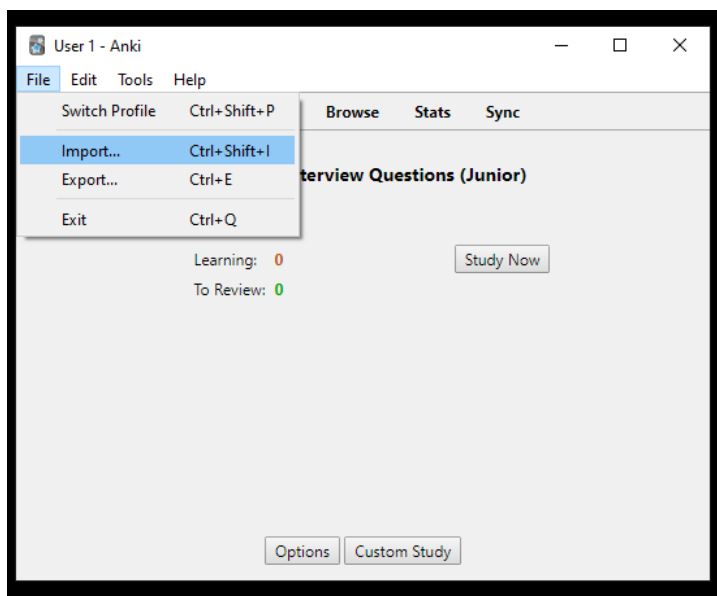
User 1 - Anki

File Edit Tools Help

Switch Profile Ctrl+Shift+P

Import... Ctrl+Shift+I

Export... Ctrl+E

Exit Ctrl+Q

Browse Stats Sync

terview Questions (Junior)

Learning: 0

To Review: 0

Study Now

Options Custom Study